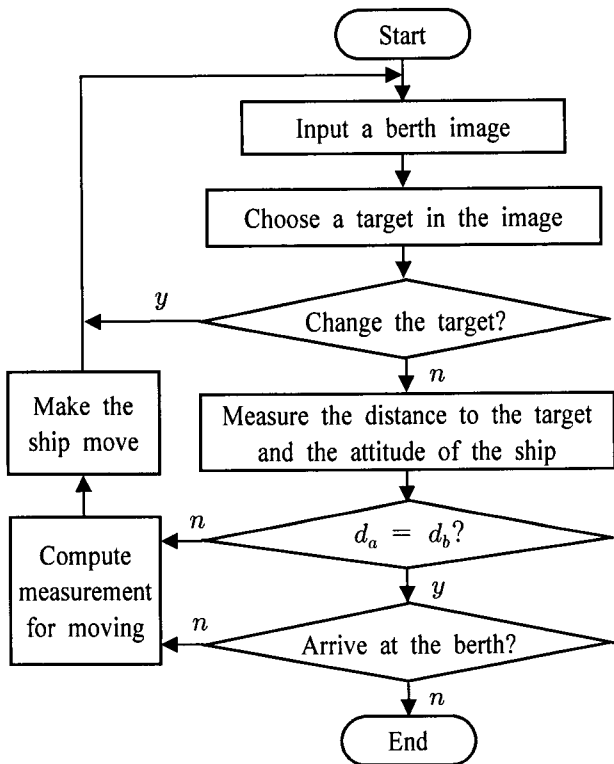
Start

Input a berth image

Choose a target in the image

$y$

Change the target?

$n$

Make the ship move

Measure the distance to the target and the attitude of the ship

$n$

$d_a = d_b$?

Compute measurement for moving

$y$

$n$

Arrive at the berth?

$n$

End